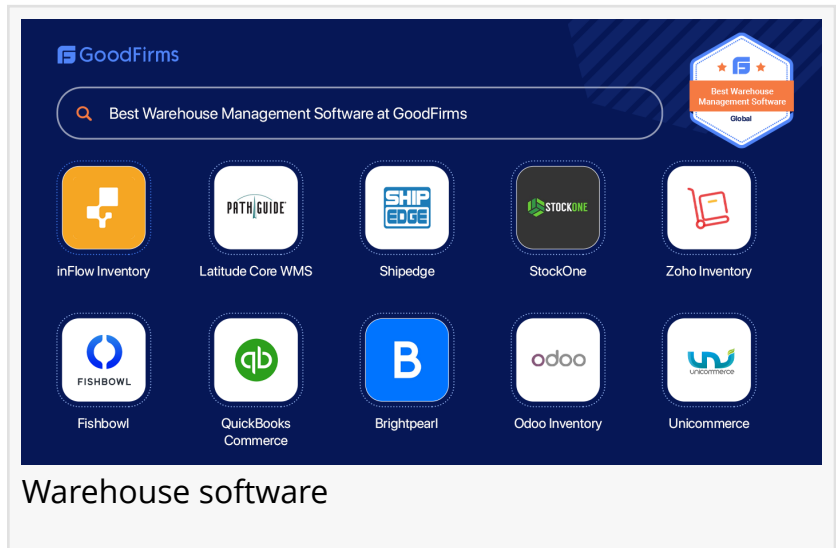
GoodFirms

Best Warehouse Management Software at GoodFirms

Best Warehouse Management Software
Global

inFlow Inventory

PATHGUIDE
Latitude Core WMS

SHIP EDGE
Shipedge

STOCKONE
StockOne

Zoho Inventory

FISHBOWL
Fishbowl

QuickBooks Commerce

B
Brightpearl

odoo
Odoo Inventory

unicommerce
Unicommerce

Warehouse software